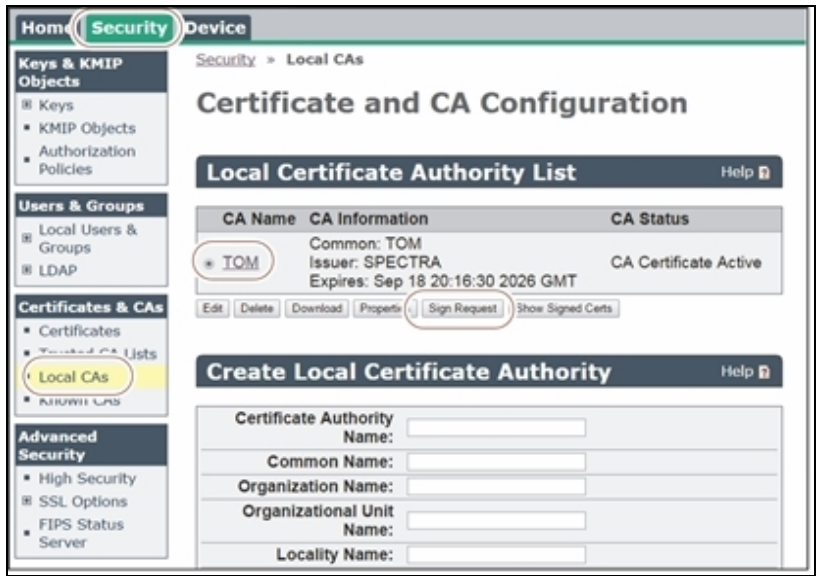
Home Security Device

Keys & KMIP Objects
Keys
KMIP Objects
Authorization Policies

Users & Groups
Local Users & Groups
LDAP

Certificates & CAs
Certificates
Trusted CA Lists
Local CAs
Known CAs

Advanced Security
High Security
SSL Options
FIPS Status Server

Security » Local CAs

Certificate and CA Configuration

Local Certificate Authority List Help

| CA Name | CA Information | CA Status |
|---|---|---|
| TOM | Common: TOM Issuer: SPECTRA Expires: Sep 18 20:16:30 2026 GMT | CA Certificate Active |

Edit Delete Download Properti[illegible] Sign Request Show Signed Certs

Create Local Certificate Authority Help

Certificate Authority Name:
Common Name:
Organization Name:
Organizational Unit Name:
Locality Name: